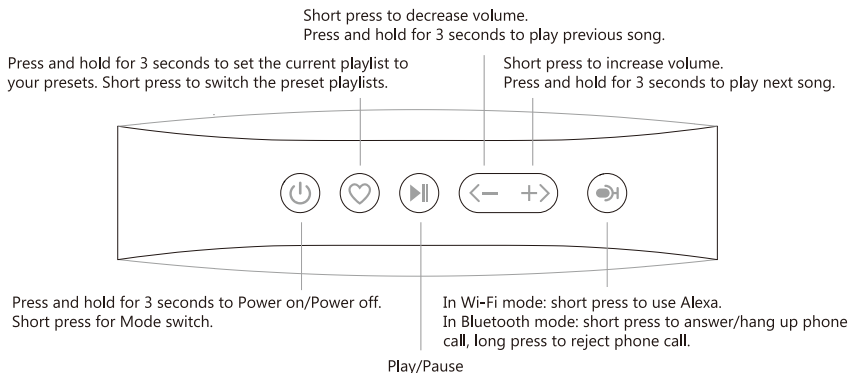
Short press to decrease volume.
Press and hold for 3 seconds to play previous song.

Press and hold for 3 seconds to set the current playlist to your presets. Short press to switch the preset playlists.

Short press to increase volume.
Press and hold for 3 seconds to play next song.

Press and hold for 3 seconds to Power on/Power off.
Short press for Mode switch.

In Wi-Fi mode: short press to use Alexa.
In Bluetooth mode: short press to answer/hang up phone call, long press to reject phone call.

Play/Pause